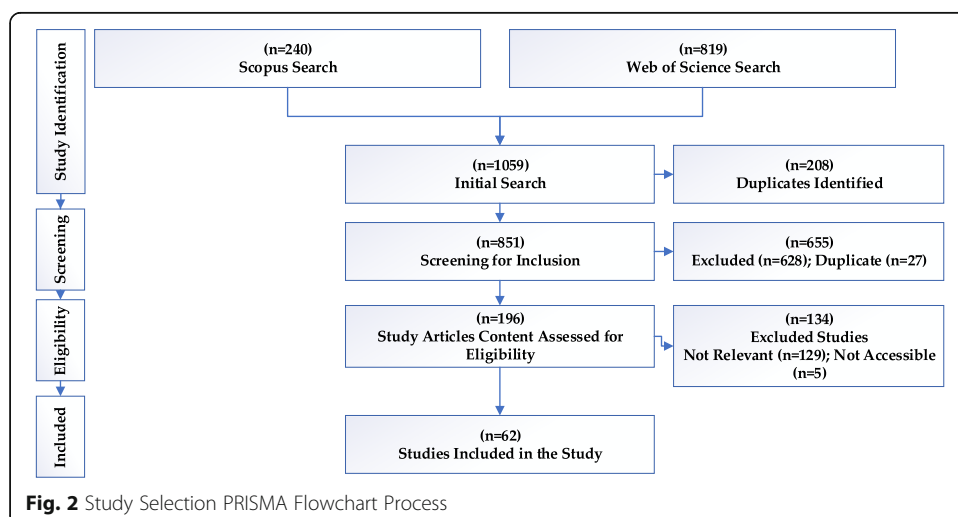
Study Identification

Screening

Eligibility

Included

(n=240)
Scopus Search

(n=819)
Web of Science Search

(n=1059)
Initial Search

(n=208)
Duplicates Identified

(n=851)
Screening for Inclusion

(n=655)
Excluded (n=628); Duplicate (n=27)

(n=196)
Study Articles Content Assessed for Eligibility

(n=134)
Excluded Studies
Not Relevant (n=129); Not Accessible (n=5)

(n=62)
Studies Included in the Study

Fig. 2 Study Selection PRISMA Flowchart Process